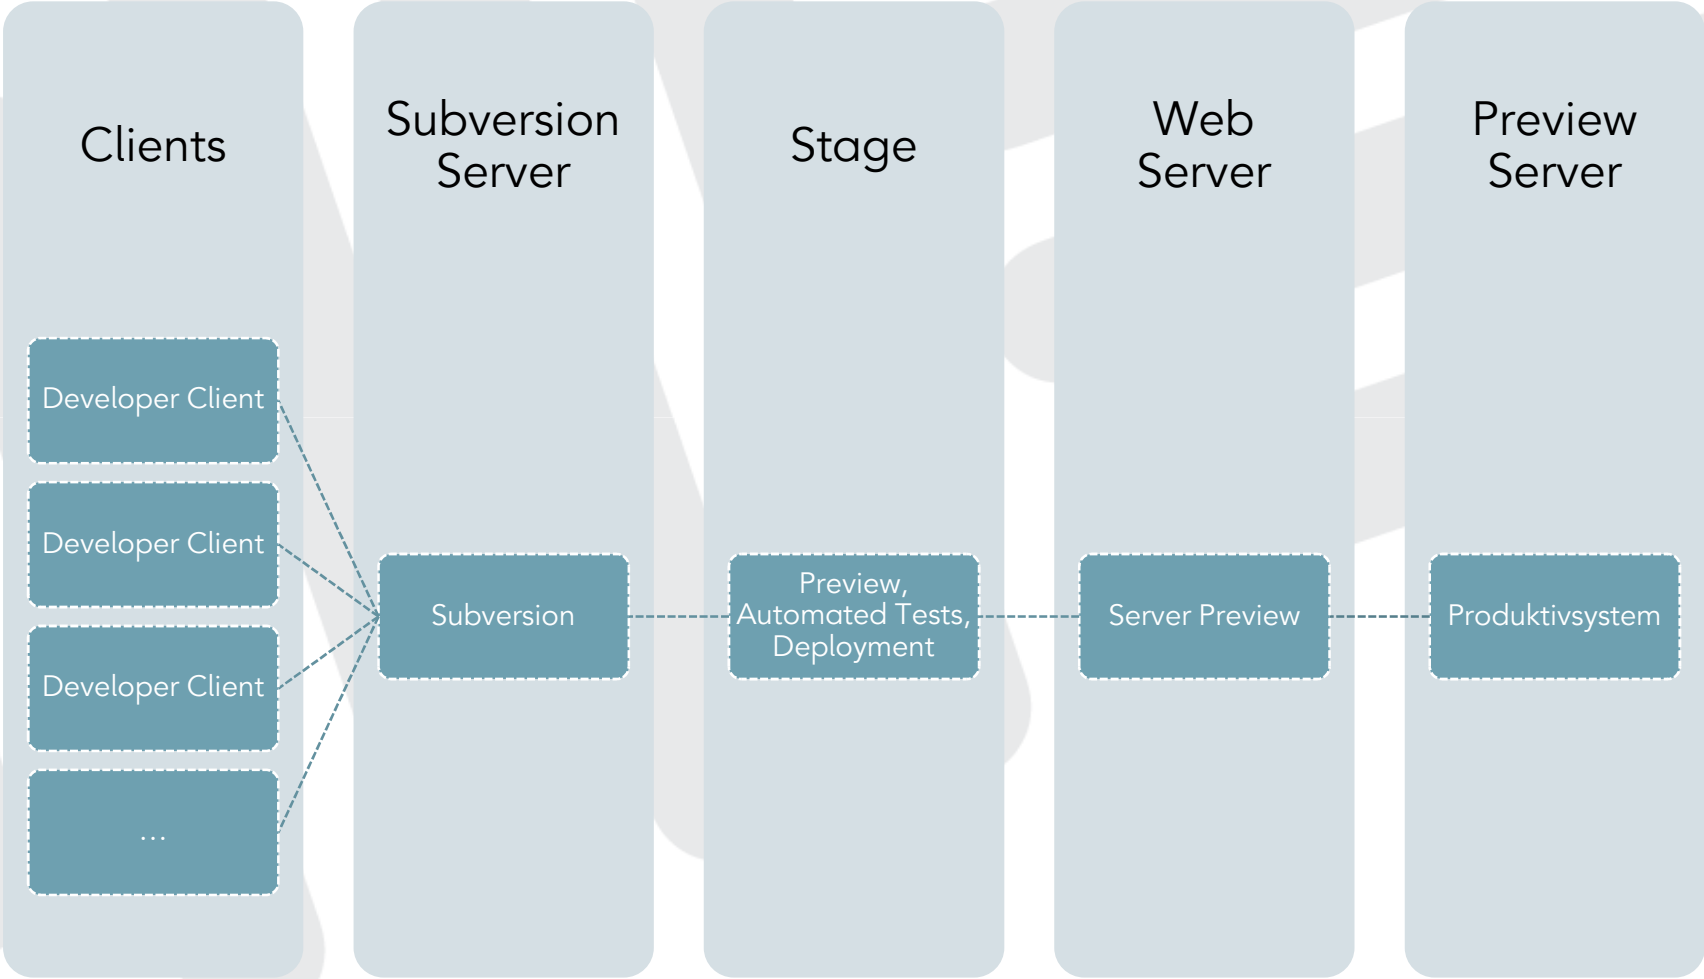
Clients

Subversion Server

Stage

Web Server

Preview Server

Developer Client

Developer Client

Developer Client

...

Subversion

Preview, Automated Tests, Deployment

Server Preview

Produktivsystem